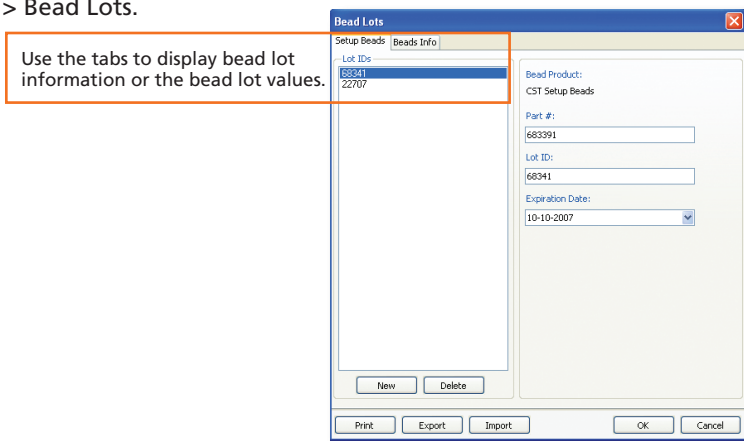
> Bead Lots.

Use the tabs to display bead lot information or the bead lot values.

Bead Lots

Setup Beads | Beads Info

Lot IDs

68341
22707

New | Delete

Bead Product:
CST Setup Beads

Part #:
683391

Lot ID:
68341

Expiration Date:
10-10-2007

Print | Export | Import | OK | Cancel